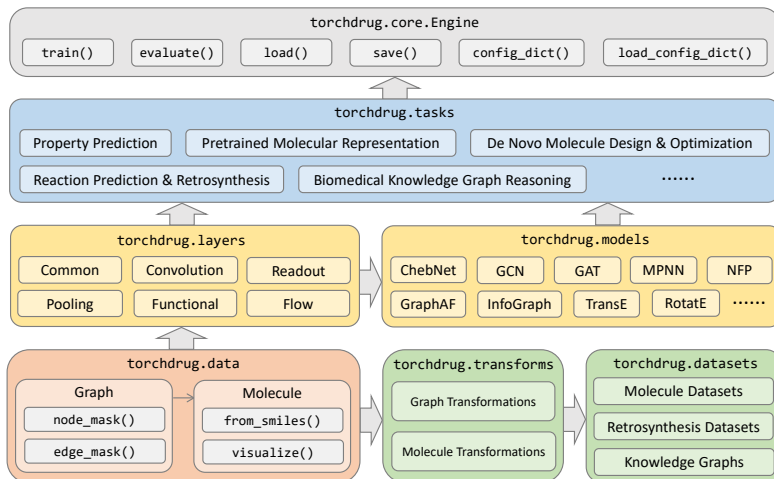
torchdrug.core.Engine

train()
evaluate()
load()
save()
config_dict()
load_config_dict()

torchdrug.tasks

Property Prediction
Pretrained Molecular Representation
De Novo Molecule Design & Optimization
Reaction Prediction & Retrosynthesis
Biomedical Knowledge Graph Reasoning
......

torchdrug.layers

Common
Convolution
Readout
Pooling
Functional
Flow

torchdrug.models

ChebNet
GCN
GAT
MPNN
NFP
GraphAF
InfoGraph
TransE
RotatE
......

torchdrug.data

Graph
node_mask()
edge_mask()

Molecule
from_smiles()
visualize()

torchdrug.transforms

Graph Transformations
Molecule Transformations

torchdrug.datasets

Molecule Datasets
Retrosynthesis Datasets
Knowledge Graphs